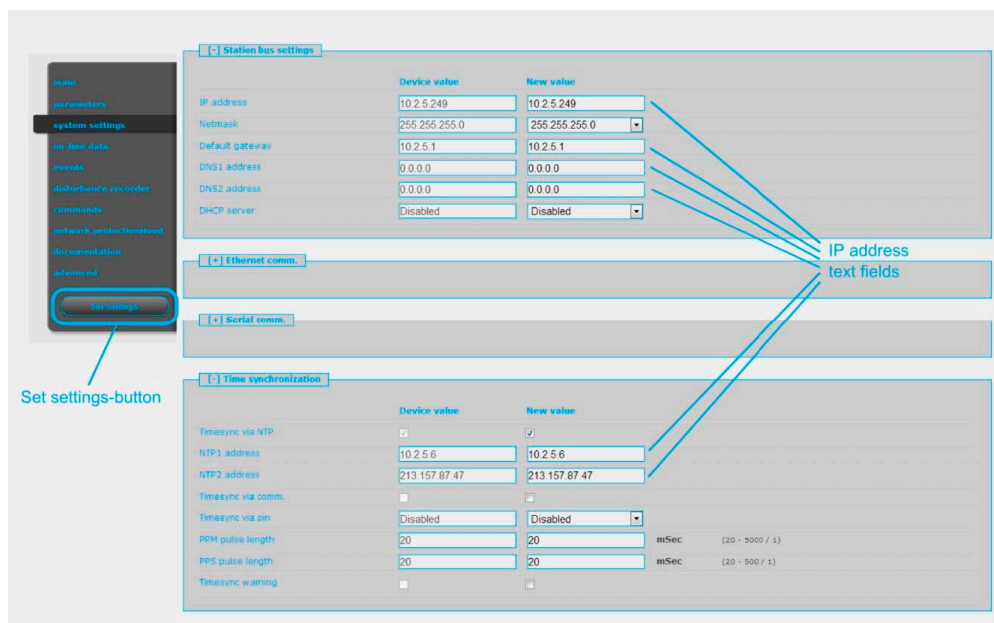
main
parameters
system settings
on line data
events
disturbance recorder
commands
network protectionitool
documentation
advanced
Set settings

Set settings-button

[-] Station bus settings

| | Device value | New value |
|---|---|---|
| IP address | 10.2.5.249 | 10.2.5.249 |
| Netmask | 255.255.255.0 | 255.255.255.0 |
| Default gateway | 10.2.5.1 | 10.2.5.1 |
| DNS1 address | 0.0.0.0 | 0.0.0.0 |
| DNS2 address | 0.0.0.0 | 0.0.0.0 |
| DHCP server | Disabled | Disabled |

[+] Ethernet comm.

[+] Serial comm.

[-] Time synchronization

| | Device value | New value | | |
|---|---|---|---|---|
| Timesync via NTP | ☑ | ☑ | | |
| NTP1 address | 10.2.5.6 | 10.2.5.6 | | |
| NTP2 address | 213.157.87.47 | 213.157.87.47 | | |
| Timesync via comm. | ☐ | ☐ | | |
| Timesync via pin | Disabled | Disabled | | |
| PPM pulse length | 20 | 20 | mSec | (20 - 5000 / 1) |
| PPS pulse length | 20 | 20 | mSec | (20 - 500 / 1) |
| Timesync warning | ☐ | ☐ | | |

IP address text fields